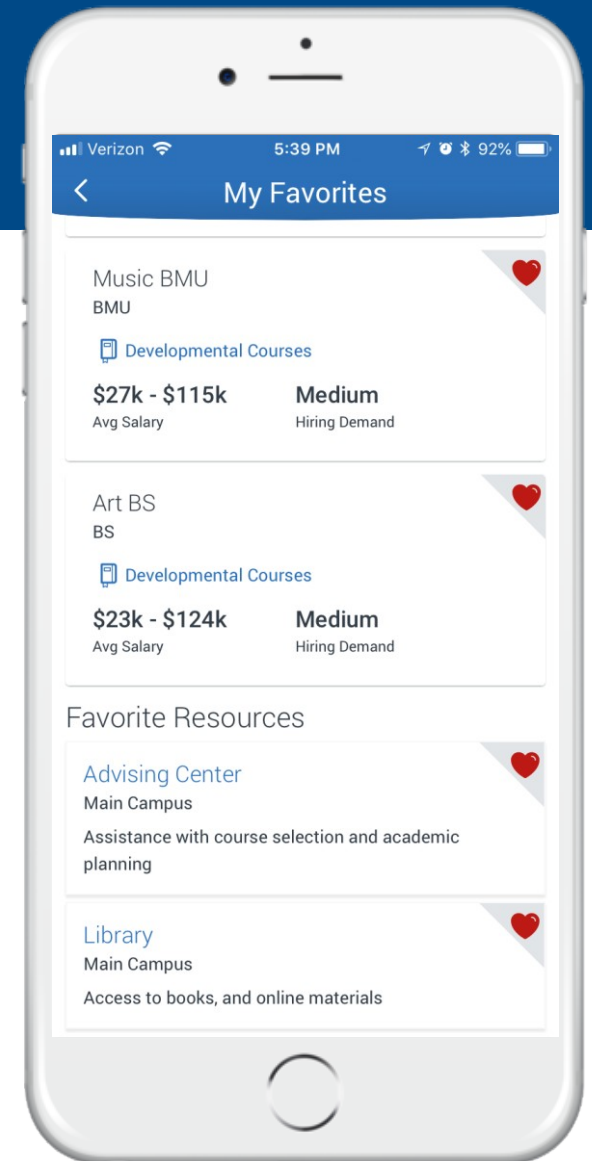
Verizon 5:39 PM 92%

My Favorites

Music BMU
BMU

Developmental Courses

$27k - $115k
Avg Salary

Medium
Hiring Demand

Art BS
BS

Developmental Courses

$23k - $124k
Avg Salary

Medium
Hiring Demand

Favorite Resources

Advising Center
Main Campus
Assistance with course selection and academic planning

Library
Main Campus
Access to books, and online materials